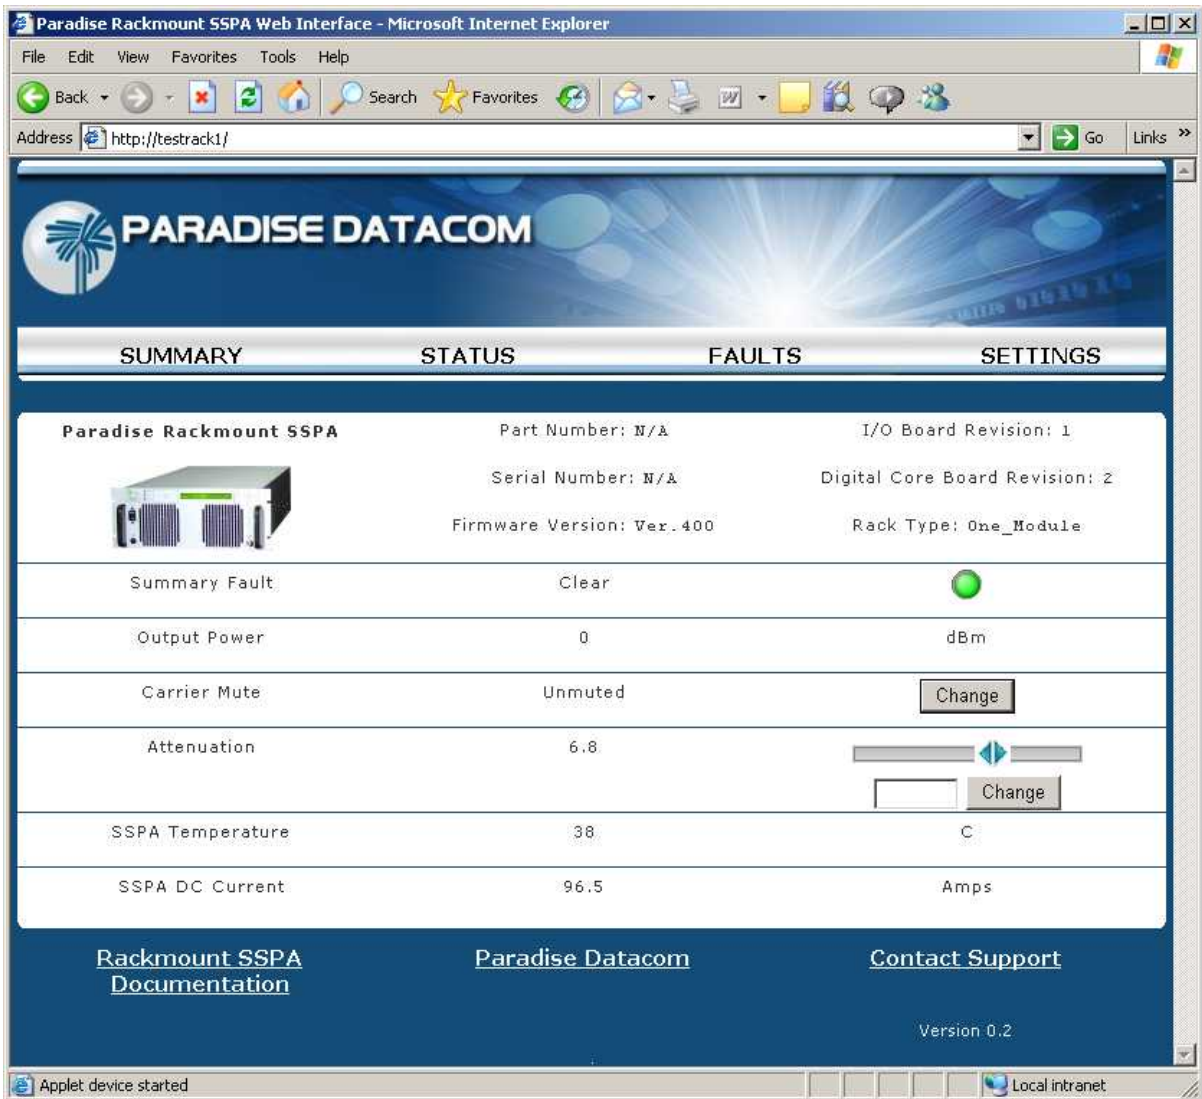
Paradise Rackmount SSPA Web Interface - Microsoft Internet Explorer

File Edit View Favorites Tools Help

Back Search Favorites

Address http://testrack1/ Go Links »

PARADISE DATACOM

SUMMARY STATUS FAULTS SETTINGS

| Paradise Rackmount SSPA | Part Number: N/A<br>Serial Number: N/A<br>Firmware Version: Ver.400 | I/O Board Revision: 1<br>Digital Core Board Revision: 2<br>Rack Type: One_Module |
|---|---|---|
| Summary Fault | Clear | |
| Output Power | 0 | dBm |
| Carrier Mute | Unmuted | Change |
| Attenuation | 6.8 | Change |
| SSPA Temperature | 38 | C |
| SSPA DC Current | 96.5 | Amps |

Rackmount SSPA Documentation

Paradise Datacom

Contact Support

Version 0.2

Applet device started

Local intranet